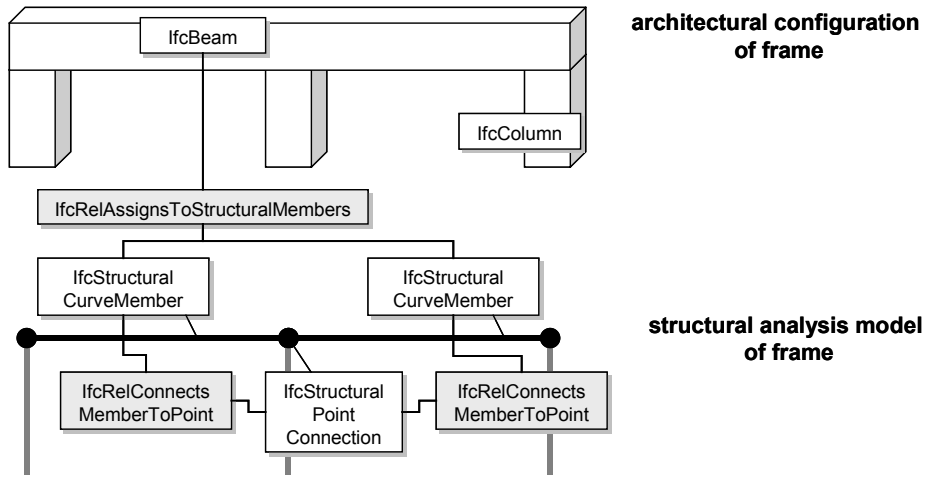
IfcBeam

architectural configuration of frame

IfcColumn

IfcRelAssignsToStructuralMembers

IfcStructural CurveMember

IfcStructural CurveMember

structural analysis model of frame

IfcRelConnects MemberToPoint

IfcStructural Point Connection

IfcRelConnects MemberToPoint